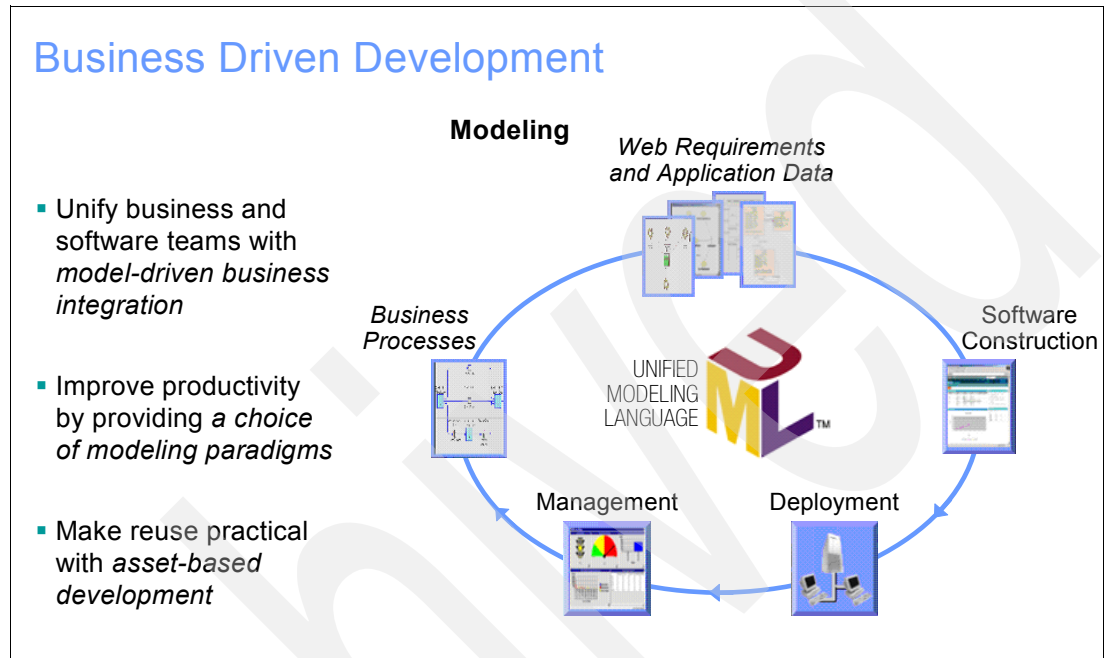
Business Driven Development

- Unify business and software teams with *model-driven business integration*

- Improve productivity by providing *a choice of modeling paradigms*

- Make reuse practical with *asset-based development*

Modeling

*Web Requirements and Application Data*

*Business Processes*

Software Construction

UNIFIED MODELING LANGUAGE

UML TM

Management

Deployment